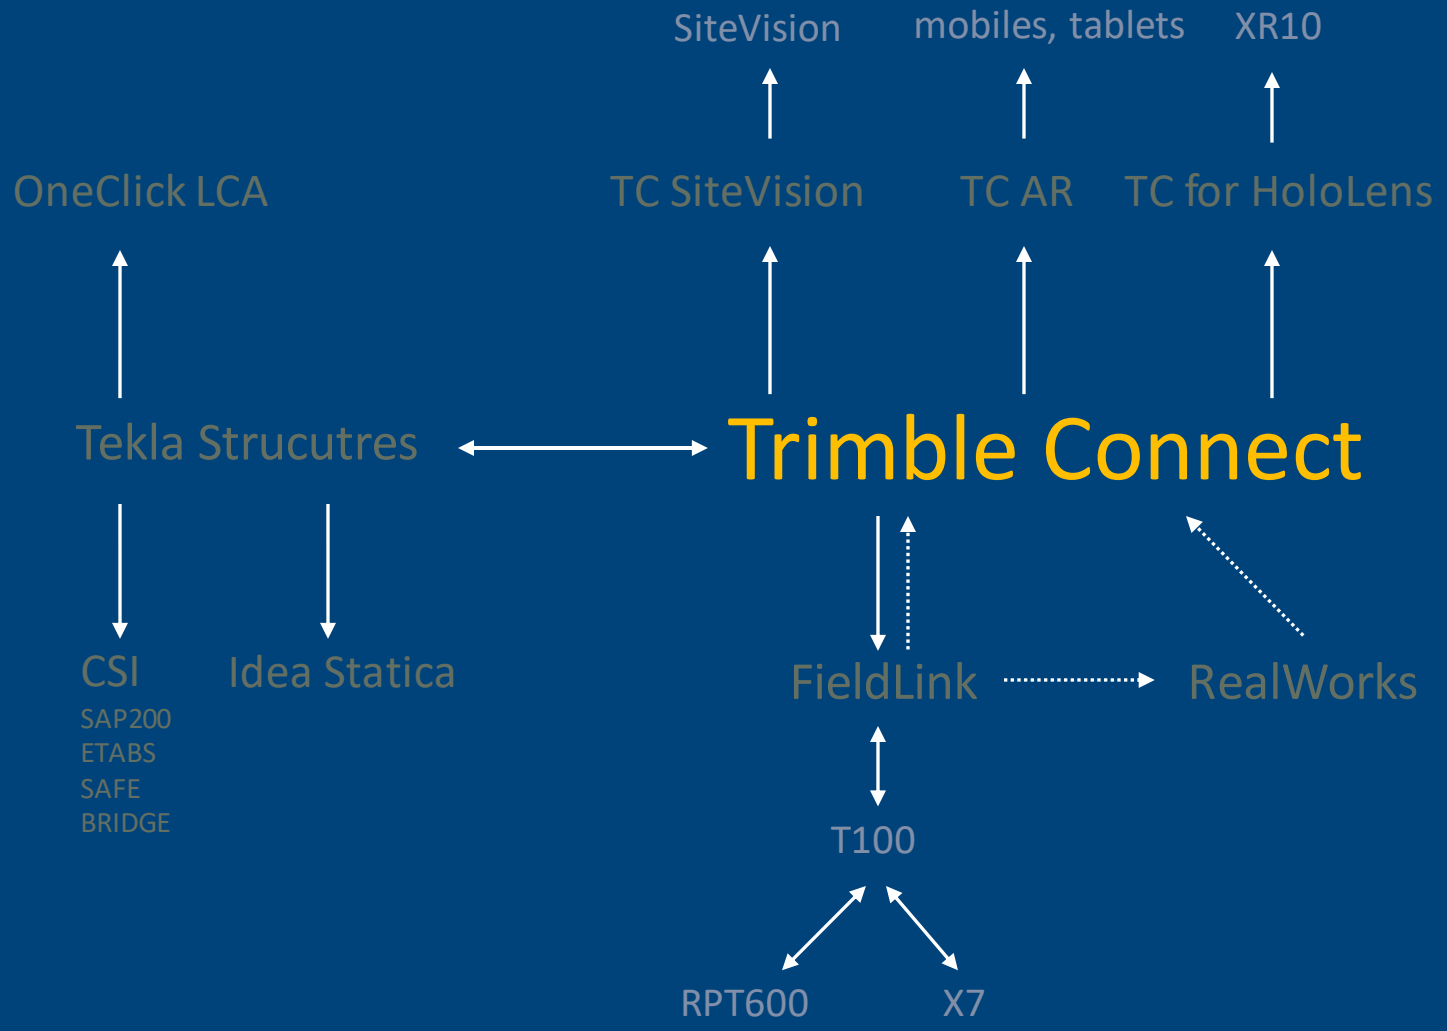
SiteVision mobiles, tablets XR10

OneClick LCA

TC SiteVision TC AR TC for HoloLens

Tekla Strucutres

Trimble Connect

CSI
SAP200
ETABS
SAFE
BRIDGE

Idea Statica

FieldLink

RealWorks

T100

RPT600 X7